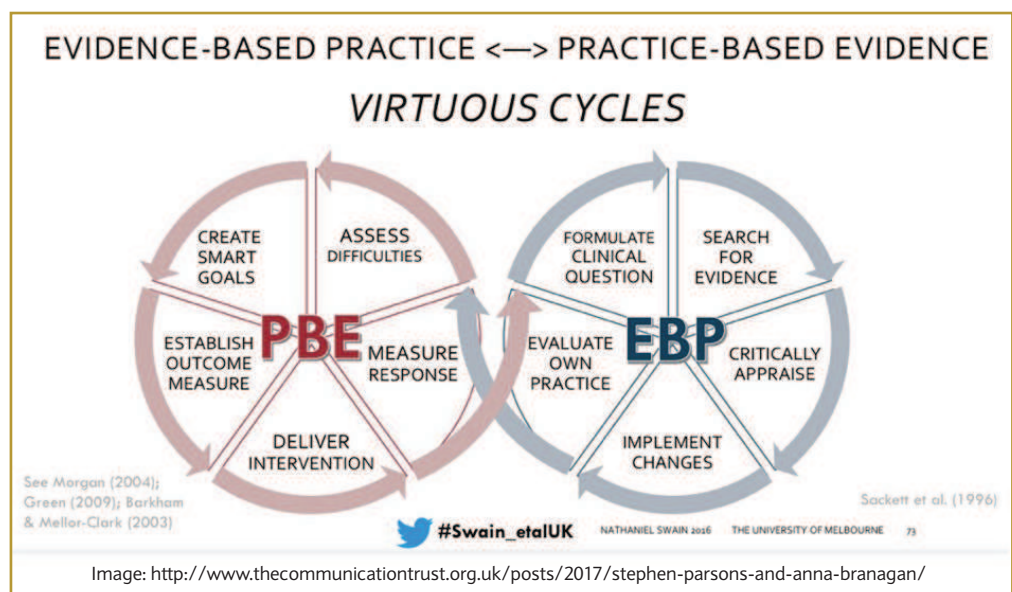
EVIDENCE-BASED PRACTICE <—> PRACTICE-BASED EVIDENCE

VIRTUOUS CYCLES

CREATE SMART GOALS

ASSESS DIFFICULTIES

ESTABLISH OUTCOME MEASURE

PBE

MEASURE RESPONSE

DELIVER INTERVENTION

FORMULATE CLINICAL QUESTION

SEARCH FOR EVIDENCE

EVALUATE OWN PRACTICE

EBP

CRITICALLY APPRAISE

IMPLEMENT CHANGES

See Morgan (2004); Green (2009); Barkham & Mellor-Clark (2003)

Sackett et al. (1996)

#Swain_etalUK

NATHANIEL SWAIN 2016 THE UNIVERSITY OF MELBOURNE 73

Image: http://www.thecommunicationtrust.org.uk/posts/2017/stephen-parsons-and-anna-branagan/